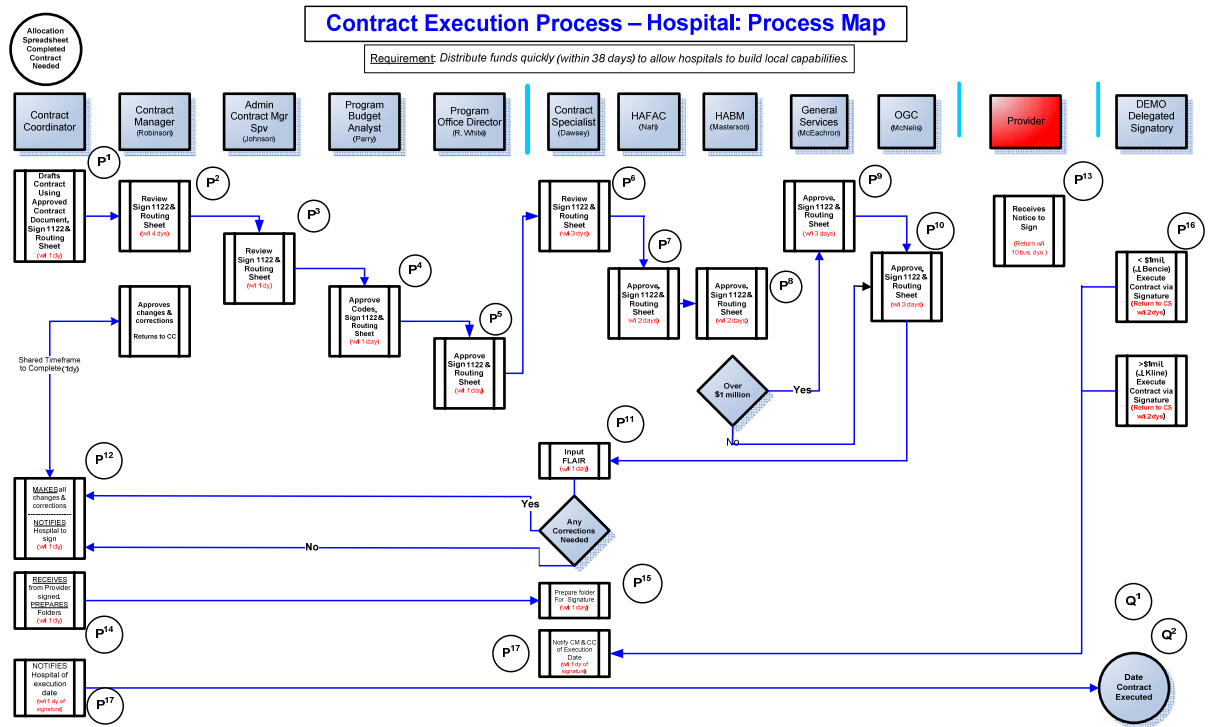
Contract Execution Process – Hospital: Process Map

Allocation Spreadsheet Completed Contract Needed

Requirement: Distribute funds quickly (within 38 days) to allow hospitals to build local capabilities.

Contract Coordinator

Contract Manager (Robinson)

Admin Contract Mgr Spv (Johnson)

Program Budget Analyst (Parry)

Program Office Director (R. White)

Contract Specialist (Dawsey)

HAFAC (Nat)

HABM (Masterson)

General Services (McEachron)

OGC (McNelis)

Provider

DEMO Delegated Signatory

$P^1$
Drafts Contract Using Approved Contract Document, Sign 1122 & Routing Sheet (w/i 1 dy)

$P^2$
Review Sign 1122 & Routing Sheet (w/i 4 dys)

$P^3$
Review Sign 1122 & Routing Sheet (w/i 1 dy)

$P^4$
Approve Codes, Sign 1122 & Routing Sheet (w/i 1 day)

$P^5$
Approve Sign 1122 & Routing Sheet (w/i 1 day)

$P^6$
Review Sign 1122 & Routing Sheet (w/i 3 dys)

$P^7$
Approve, Sign 1122 & Routing Sheet (w/i 2 days)

$P^8$
Approve, Sign 1122 & Routing Sheet (w/i 2days)

$P^9$
Approve, Sign 1122 & Routing Sheet (w/i 3 days)

$P^{10}$
Approve, Sign 1122 & Routing Sheet (w/i 3 days)

$P^{13}$
Receives Notice to Sign (Return w/i 10 bus. dys.)

$P^{16}$
< $1mil. (J.L.Bencie) Execute Contract via Signature (Return to CS w/i 2 dys)

>$1mil. (J.L.Kline) Execute Contract via Signature (Return to CS w/i 2 dys)

Approves changes & corrections
Returns to CC

Shared Timeframe to Complete (1dy)

Over $1 million
Yes
No

$P^{11}$
Input FLAIR (w/i 1 day)

$P^{12}$
MAKES all changes & corrections
NOTIFIES Hospital to sign (w/i 1 dy)

Yes
Any Corrections Needed
No

RECEIVES from Provider signed PREPARES Folders (w/i 1 dy)

$P^{14}$

Prepare folder For Signature (w/i 1 day)

$P^{15}$

$Q^1$

$Q^2$

$P^{17}$
Notify CM & CC of Execution Date (w/i 1 dy of signature)

NOTIFIES Hospital of execution date (w/i 1 dy of signature)

$P^{17}$

Date Contract Executed